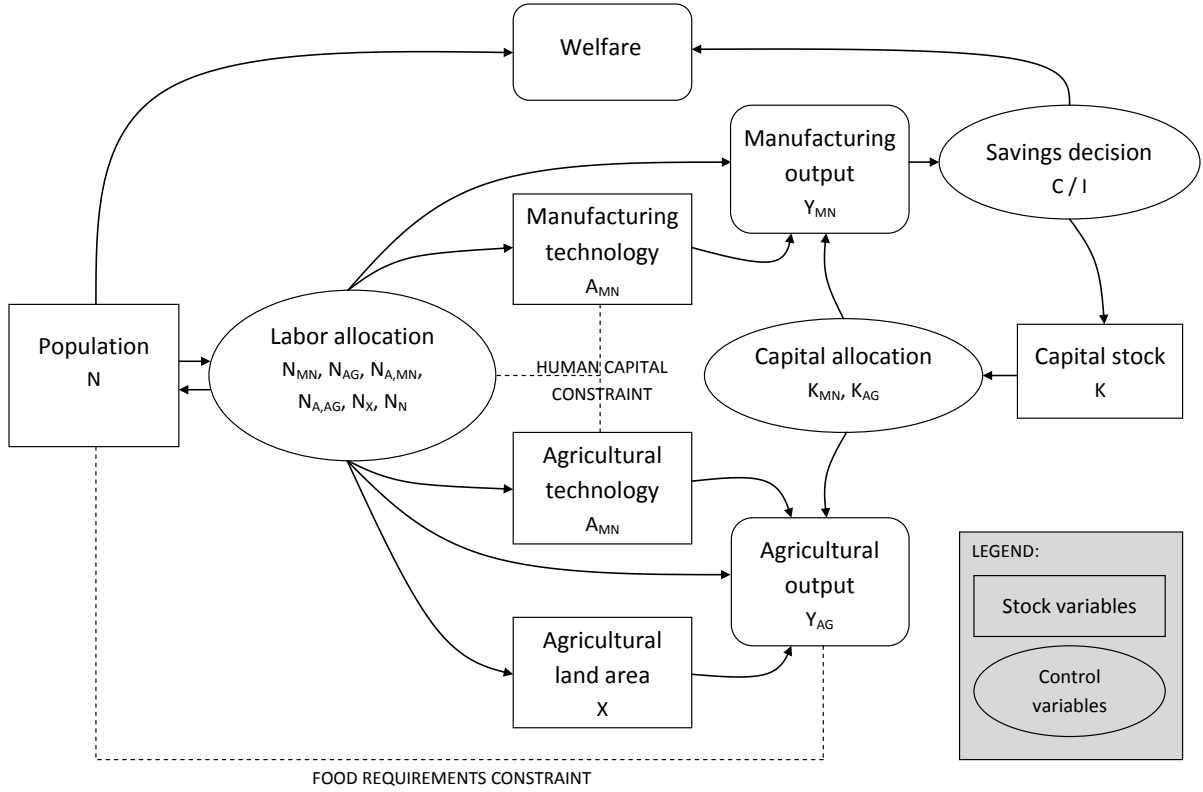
Welfare

Manufacturing output
$Y_{MN}$

Savings decision
C / I

Manufacturing technology
$A_{MN}$

Population
N

Labor allocation
$N_{MN}$, $N_{AG}$, $N_{A,MN}$, $N_{A,AG}$, $N_X$, $N_N$

HUMAN CAPITAL CONSTRAINT

Capital allocation
$K_{MN}$, $K_{AG}$

Capital stock
K

Agricultural technology
$A_{MN}$

Agricultural output
$Y_{AG}$

Agricultural land area
X

LEGEND:

Stock variables

Control variables

FOOD REQUIREMENTS CONSTRAINT